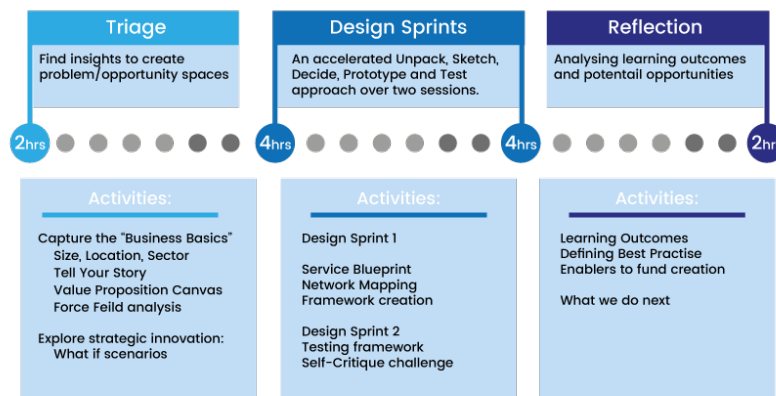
Triage

Find insights to create problem/opportunity spaces

Design Sprints

An accelerated Unpack, Sketch, Decide, Prototype and Test approach over two sessions.

Reflection

Analysing learning outcomes and potentail opportunities

2hrs

4hrs

4hrs

2hr

Activities:

Capture the "Business Basics"
Size, Location, Sector
Tell Your Story
Value Proposition Canvas
Force Feild analysis

Explore strategic innovation:
What if scenarios

Activities:

Design Sprint 1

Service Blueprint
Network Mapping
Framework creation

Design Sprint 2
Testing framework
Self-Critique challenge

Activities:

Learning Outcomes
Defining Best Practise
Enablers to fund creation

What we do next